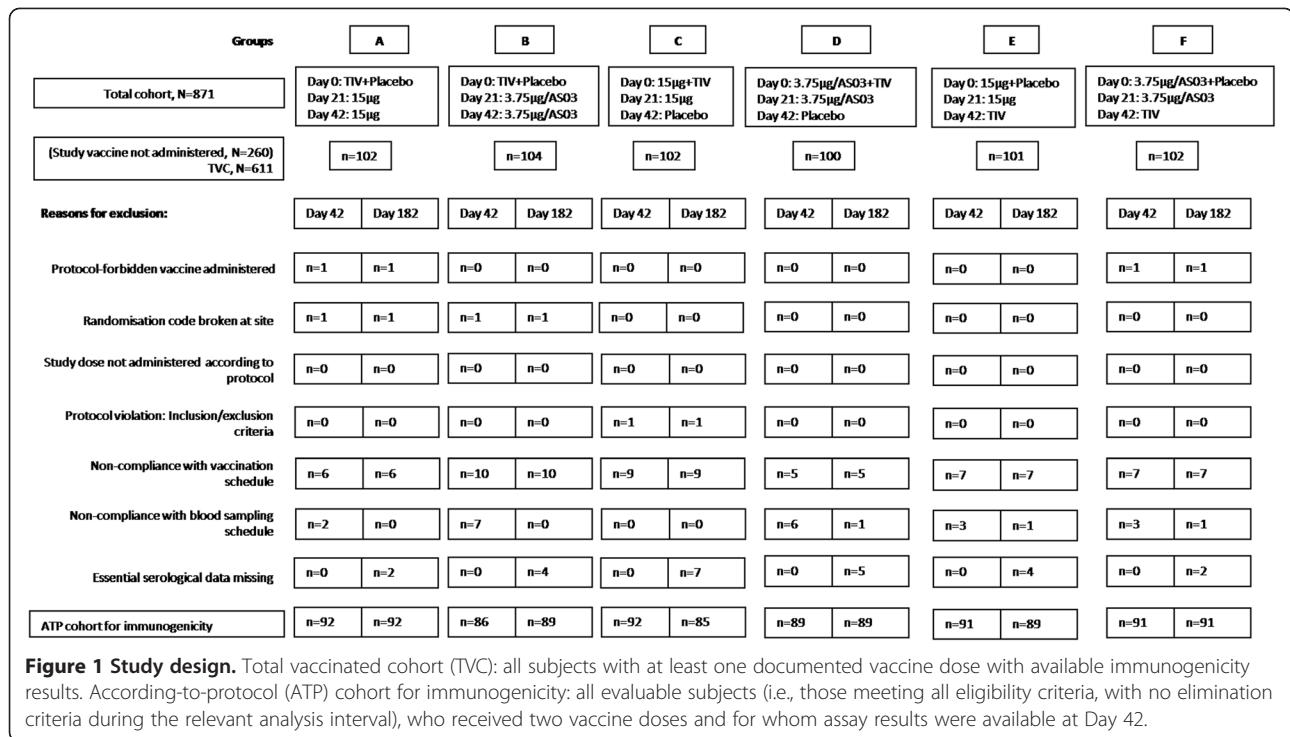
| Groups | A | | B | | C | | D | | E | | F | |
|---|---|---|---|---|---|---|---|---|---|---|---|---|
| Total cohort, N=871 | Day 0: TIV+Placebo Day 21: 15µg Day 42: 15µg | | Day 0: TIV+Placebo Day 21: 3.75µg/AS03 Day 42: 3.75µg/AS03 | | Day 0: 15µg+TIV Day 21: 15µg Day 42: Placebo | | Day 0: 3.75µg/AS03+TIV Day 21: 3.75µg/AS03 Day 42: Placebo | | Day 0: 15µg+Placebo Day 21: 15µg Day 42: TIV | | Day 0: 3.75µg/AS03+Placebo Day 21: 3.75µg/AS03 Day 42: TIV | |
| (Study vaccine not administered, N=260) TVC, N=611 | n=102 | | n=104 | | n=102 | | n=100 | | n=101 | | n=102 | |
| Reasons for exclusion: | Day 42 | Day 182 | Day 42 | Day 182 | Day 42 | Day 182 | Day 42 | Day 182 | Day 42 | Day 182 | Day 42 | Day 182 |
| Protocol-forbidden vaccine administered | n=1 | n=1 | n=0 | n=0 | n=0 | n=0 | n=0 | n=0 | n=0 | n=0 | n=1 | n=1 |
| Randomisation code broken at site | n=1 | n=1 | n=1 | n=1 | n=0 | n=0 | n=0 | n=0 | n=0 | n=0 | n=0 | n=0 |
| Study dose not administered according to protocol | n=0 | n=0 | n=0 | n=0 | n=0 | n=0 | n=0 | n=0 | n=0 | n=0 | n=0 | n=0 |
| Protocol violation: Inclusion/exclusion criteria | n=0 | n=0 | n=0 | n=0 | n=1 | n=1 | n=0 | n=0 | n=0 | n=0 | n=0 | n=0 |
| Non-compliance with vaccination schedule | n=6 | n=6 | n=10 | n=10 | n=9 | n=9 | n=5 | n=5 | n=7 | n=7 | n=7 | n=7 |
| Non-compliance with blood sampling schedule | n=2 | n=0 | n=7 | n=0 | n=0 | n=0 | n=6 | n=1 | n=3 | n=1 | n=3 | n=1 |
| Essential serological data missing | n=0 | n=2 | n=0 | n=4 | n=0 | n=7 | n=0 | n=5 | n=0 | n=4 | n=0 | n=2 |
| ATP cohort for immunogenicity | n=92 | n=92 | n=86 | n=89 | n=92 | n=85 | n=89 | n=89 | n=91 | n=89 | n=91 | n=91 |

**Figure 1 Study design.** Total vaccinated cohort (TVC): all subjects with at least one documented vaccine dose with available immunogenicity results. According-to-protocol (ATP) cohort for immunogenicity: all evaluable subjects (i.e., those meeting all eligibility criteria, with no elimination criteria during the relevant analysis interval), who received two vaccine doses and for whom assay results were available at Day 42.